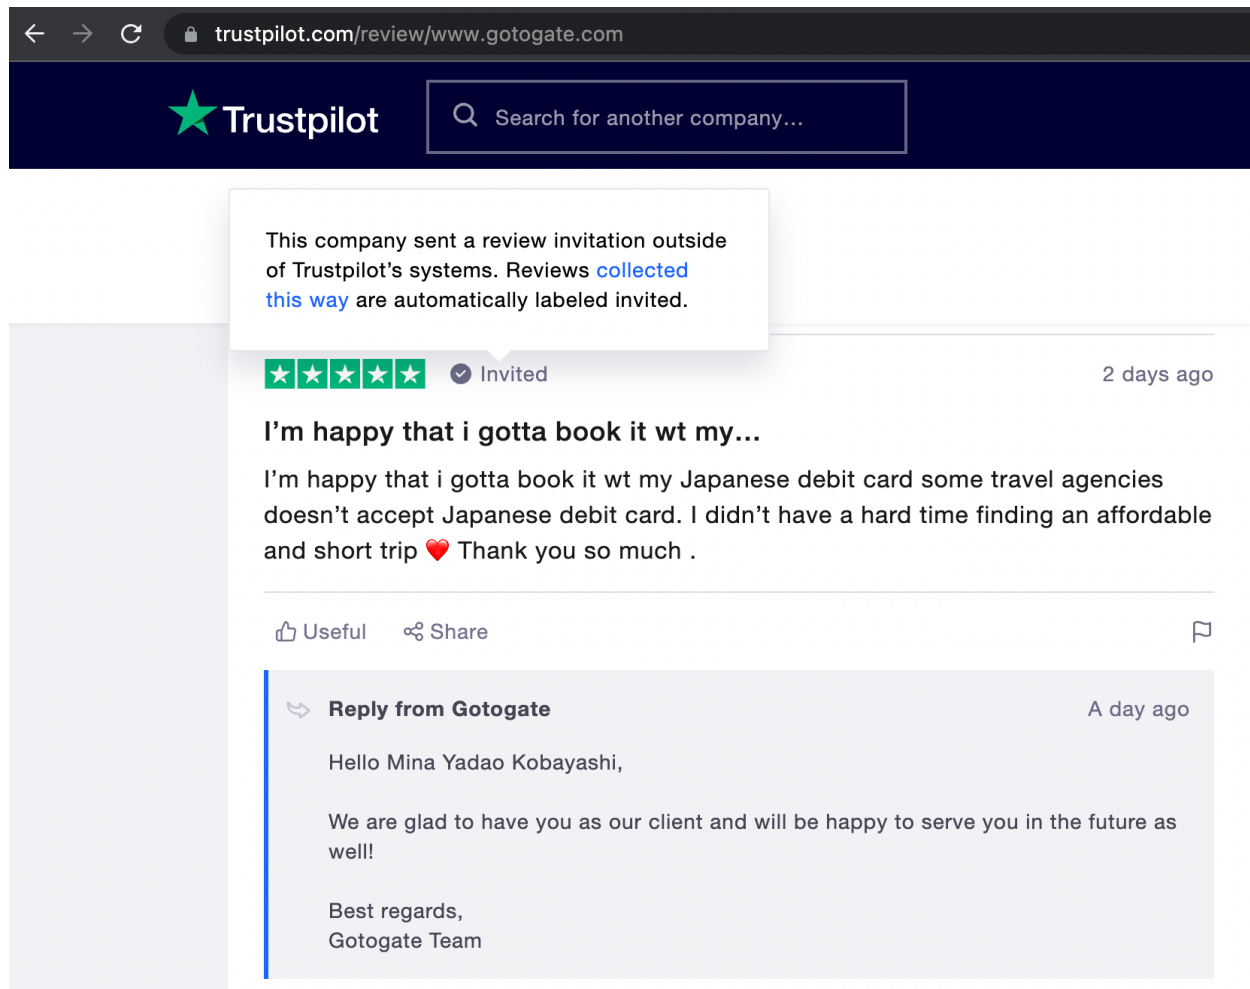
trustpilot.com/review/www.gotogate.com

Trustpilot

Search for another company...

This company sent a review invitation outside of Trustpilot's systems. Reviews collected this way are automatically labeled invited.

Invited

2 days ago

I'm happy that i gotta book it wt my...

I'm happy that i gotta book it wt my Japanese debit card some travel agencies doesn't accept Japanese debit card. I didn't have a hard time finding an affordable and short trip ❤️ Thank you so much .

Useful

Share

Reply from Gotogate

A day ago

Hello Mina Yadao Kobayashi,

We are glad to have you as our client and will be happy to serve you in the future as well!

Best regards,
Gotogate Team